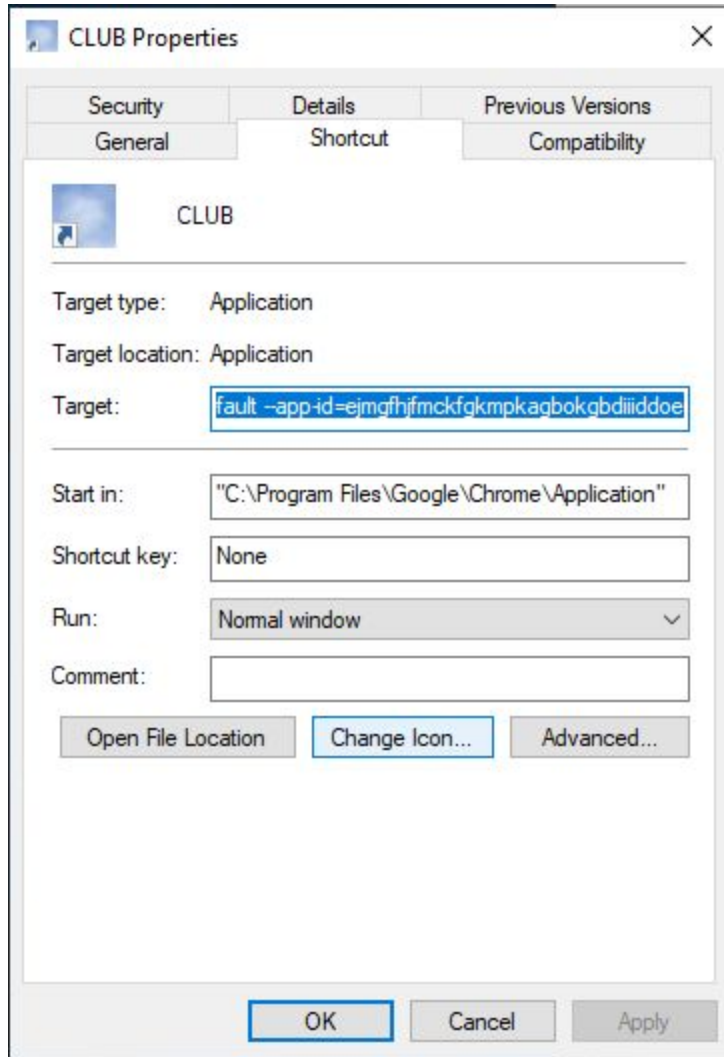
CLUB Properties

Security | Details | Previous Versions
General | Shortcut | Compatibility

CLUB

Target type: Application

Target location: Application

Target: fault --app-id=ejmgfhjfmckfgkmpkagbokgbdiiiddoe

Start in: "C:\Program Files\Google\Chrome\Application"

Shortcut key: None

Run: Normal window

Comment:

Open File Location
Change Icon...
Advanced...

OK
Cancel
Apply